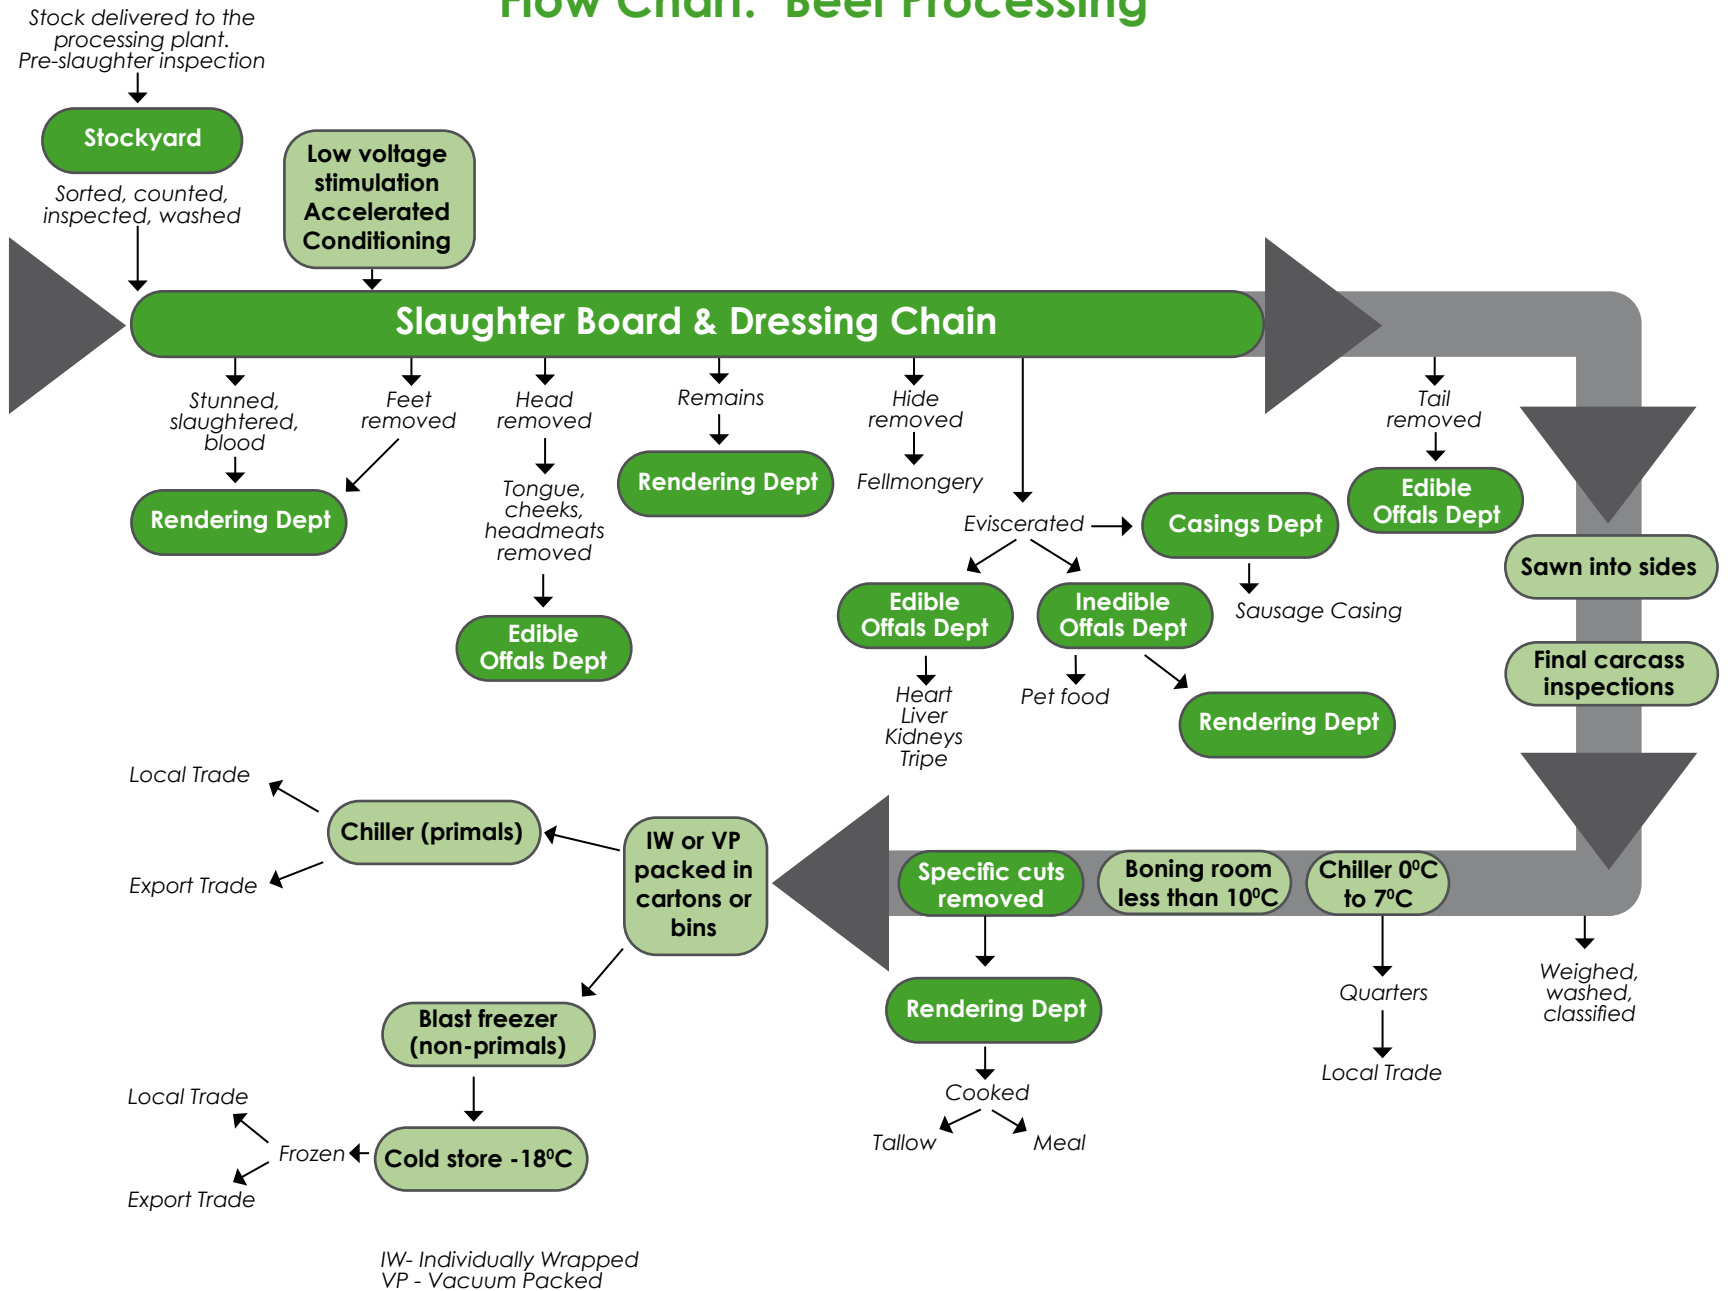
Flow Chart: Beef Processing

Stock delivered to the processing plant. Pre-slaughter inspection

Stockyard

Sorted, counted, inspected, washed

Low voltage stimulation Accelerated Conditioning

Slaughter Board & Dressing Chain

Stunned, slaughtered, blood

Rendering Dept

Feet removed

Head removed

Tongue, cheeks, headmeats removed

Edible Offals Dept

Remains

Rendering Dept

Hide removed

Fellmongery

Eviscerated

Casings Dept

Sausage Casing

Edible Offals Dept

Heart Liver Kidneys Tripe

Inedible Offals Dept

Pet food

Rendering Dept

Tail removed

Edible Offals Dept

Sawn into sides

Final carcass inspections

Weighed, washed, classified

Chiller 0°C to 7°C

Quarters

Local Trade

Boning room less than 10°C

Specific cuts removed

Rendering Dept

Cooked

Tallow

Meal

IW or VP packed in cartons or bins

Chiller (primals)

Local Trade

Export Trade

Blast freezer (non-primals)

Cold store -18°C

Frozen

Local Trade

Export Trade

IW- Individually Wrapped
VP - Vacuum Packed